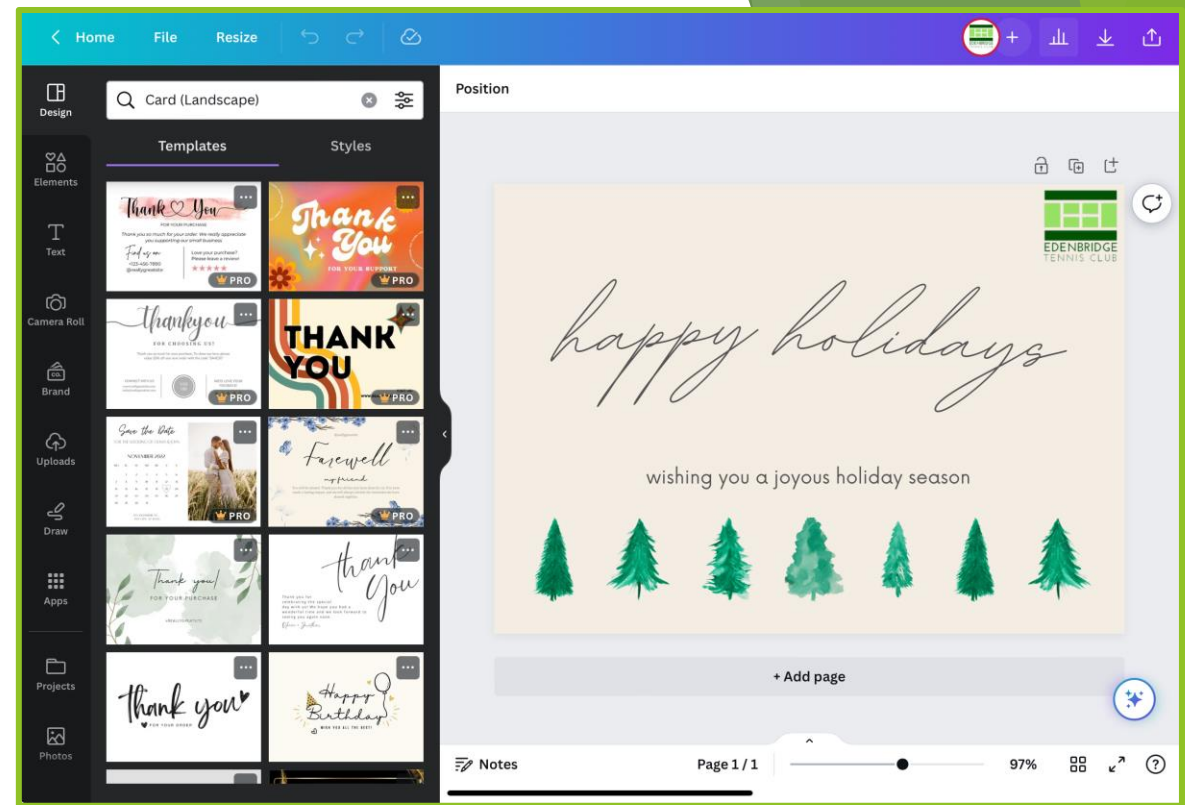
Home File Resize

Design
Elements
Text
Camera Roll
Brand
Uploads
Draw
Apps
Projects
Photos

Card (Landscape)

Templates Styles

Thank You
PRO
Thank You
FOR YOUR SUPPORT
PRO
thankyou
FOR CHOOSING US
PRO
THANK YOU
PRO
Save the Date
NOVEMBER 2022
PRO
Farewell
my friend
PRO
Thank you!
FOR YOUR PURCHASE
thank You
thank you
FOR YOUR ORDER
Happy Birthday

Position

EDENBRIDGE
TENNIS CLUB

happy holidays

wishing you a joyous holiday season

+ Add page

Notes Page 1 / 1 97%